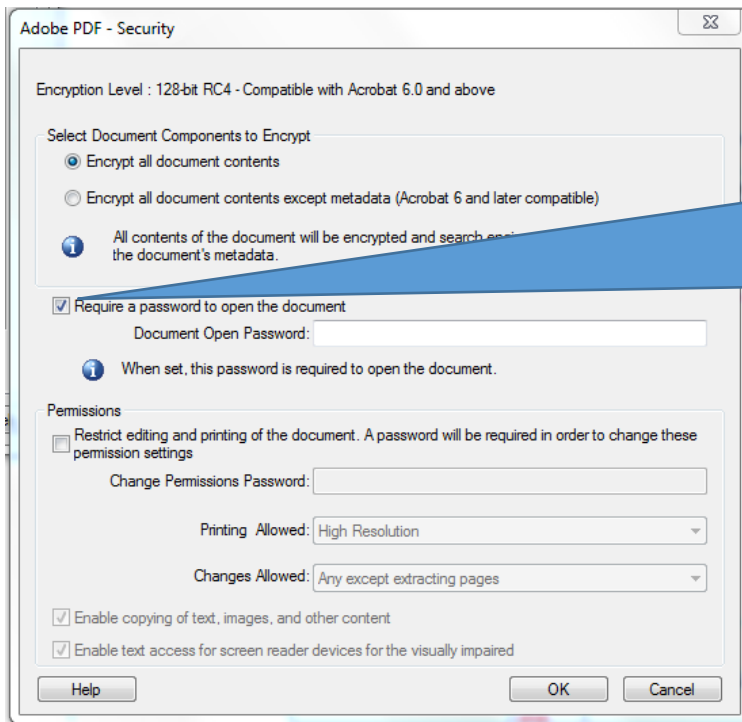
Adobe PDF - Security

Encryption Level : 128-bit RC4 - Compatible with Acrobat 6.0 and above

Select Document Components to Encrypt

Encrypt all document contents

Encrypt all document contents except metadata (Acrobat 6 and later compatible)

All contents of the document will be encrypted and search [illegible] the document's metadata.

Require a password to open the document

Document Open Password:

When set, this password is required to open the document.

Permissions

Restrict editing and printing of the document. A password will be required in order to change these permission settings

Change Permissions Password:

Printing Allowed: High Resolution

Changes Allowed: Any except extracting pages

Enable copying of text, images, and other content

Enable text access for screen reader devices for the visually impaired

Help

OK

Cancel